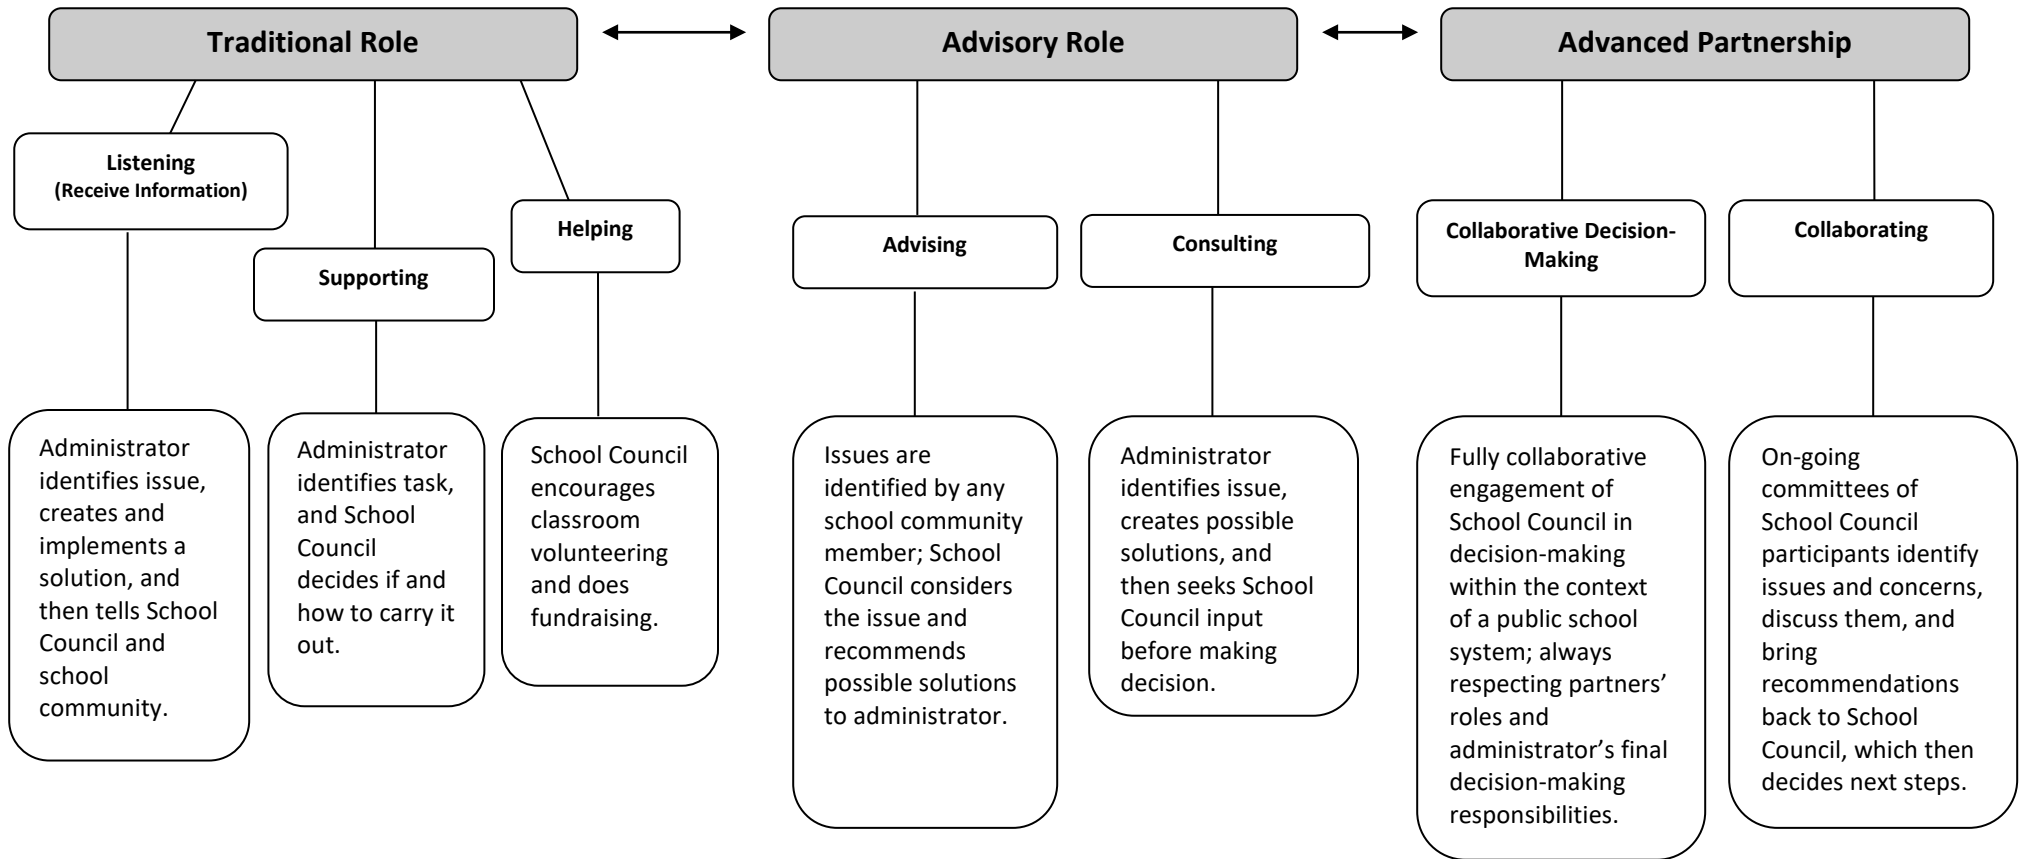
Traditional Role

Advisory Role

Advanced Partnership

Listening
(Receive Information)

Supporting

Helping

Advising

Consulting

Collaborative Decision-Making

Collaborating

Administrator identifies issue, creates and implements a solution, and then tells School Council and school community.

Administrator identifies task, and School Council decides if and how to carry it out.

School Council encourages classroom volunteering and does fundraising.

Issues are identified by any school community member; School Council considers the issue and recommends possible solutions to administrator.

Administrator identifies issue, creates possible solutions, and then seeks School Council input before making decision.

Fully collaborative engagement of School Council in decision-making within the context of a public school system; always respecting partners' roles and administrator's final decision-making responsibilities.

On-going committees of School Council participants identify issues and concerns, discuss them, and bring recommendations back to School Council, which then decides next steps.